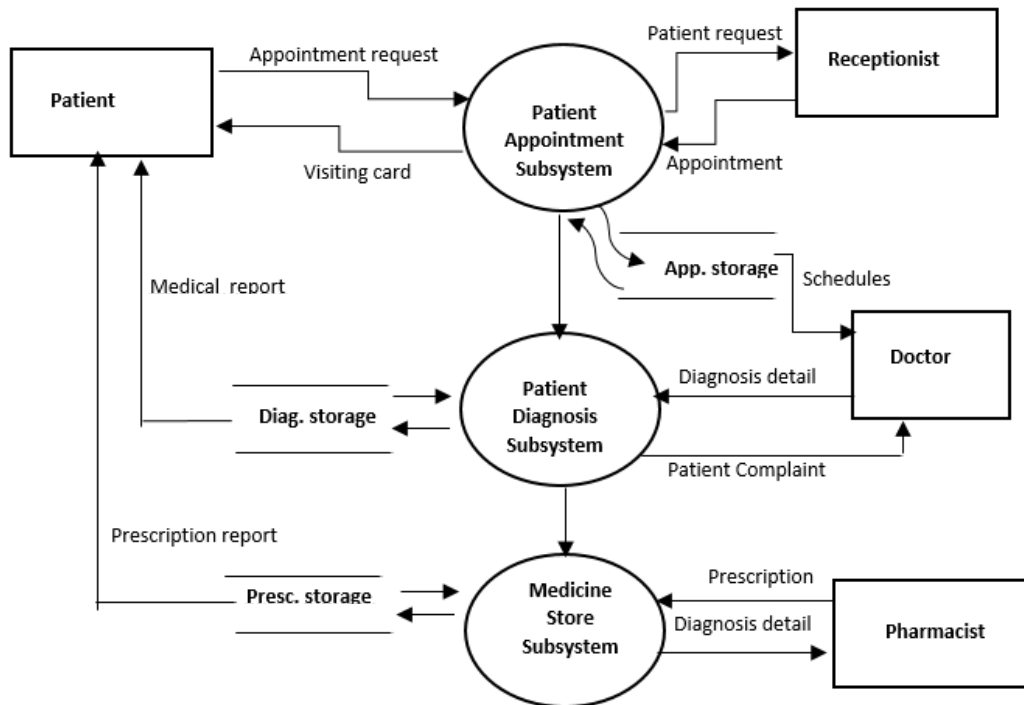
Patient

Appointment request

Visiting card

Patient Appointment Subsystem

Patient request

Receptionist

Appointment

App. storage

Schedules

Medical report

Doctor

Diagnosis detail

Diag. storage

Patient Diagnosis Subsystem

Patient Complaint

Prescription report

Presc. storage

Medicine Store Subsystem

Prescription

Diagnosis detail

Pharmacist